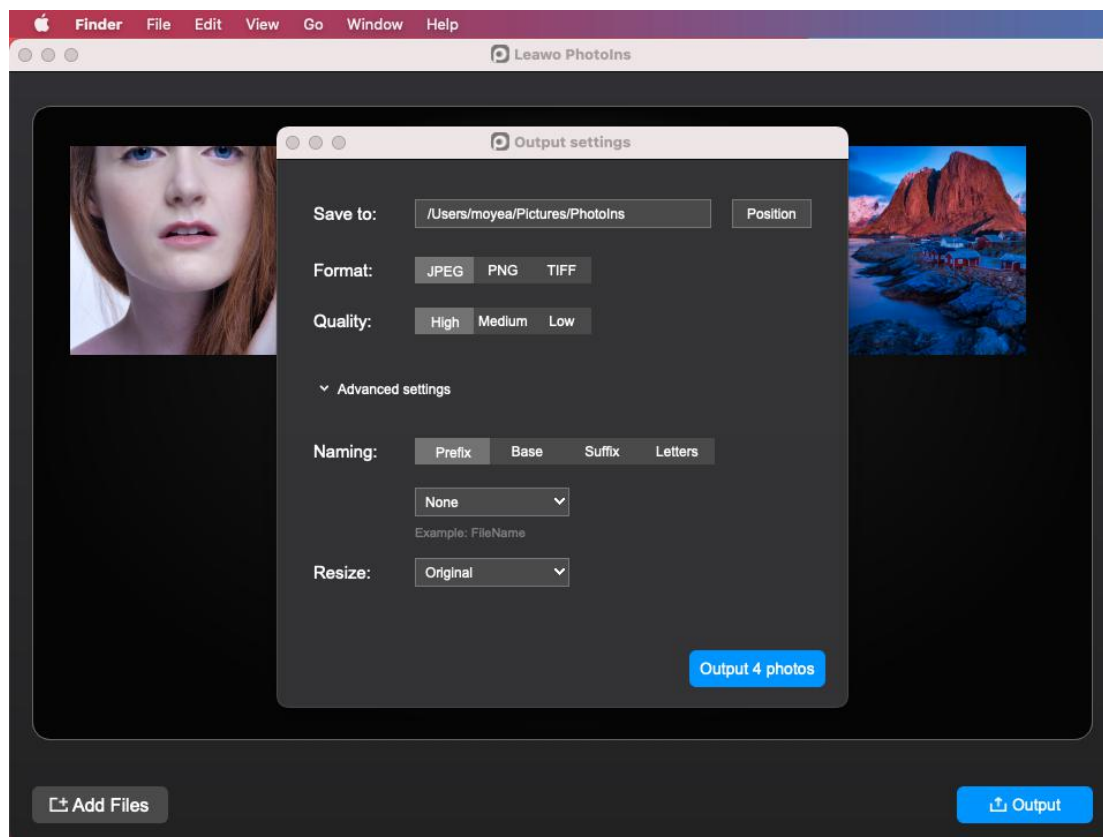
Finder File Edit View Go Window Help

Leawo PhotoIns

Output settings

Save to: /Users/moyea/Pictures/PhotoIns Position

Format: JPEG PNG TIFF

Quality: High Medium Low

Advanced settings

Naming: Prefix Base Suffix Letters

None

Example: FileName

Resize: Original

Output 4 photos

Add Files

Output